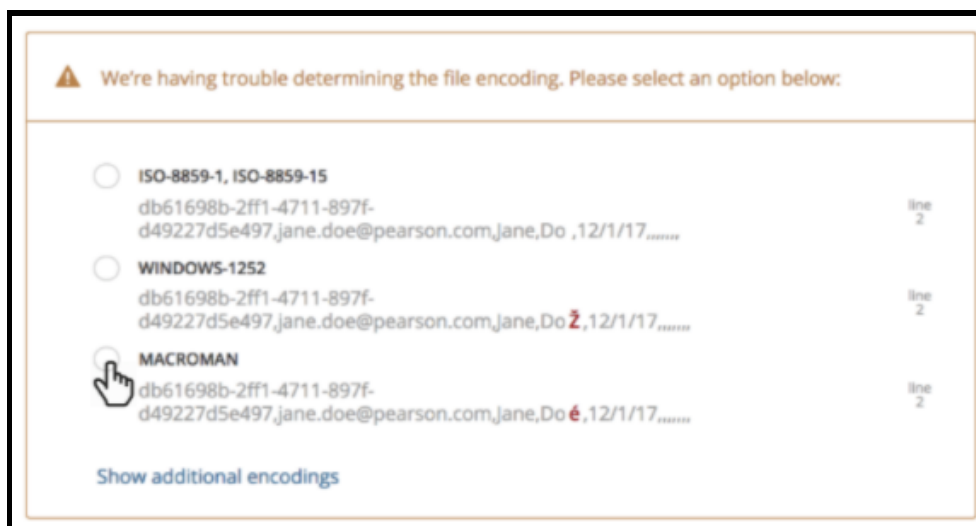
We're having trouble determining the file encoding. Please select an option below:

ISO-8859-1, ISO-8859-15
db61698b-2ff1-4711-897f-d49227d5e497,jane.doe@pearson.com,Jane,Do ,12/1/17,,,,,,,
line 2

WINDOWS-1252
db61698b-2ff1-4711-897f-d49227d5e497,jane.doe@pearson.com,Jane,DoŽ,12/1/17,,,,,,,
line 2

MACROMAN
db61698b-2ff1-4711-897f-d49227d5e497,jane.doe@pearson.com,Jane,Doé,12/1/17,,,,,,,
line 2

Show additional encodings